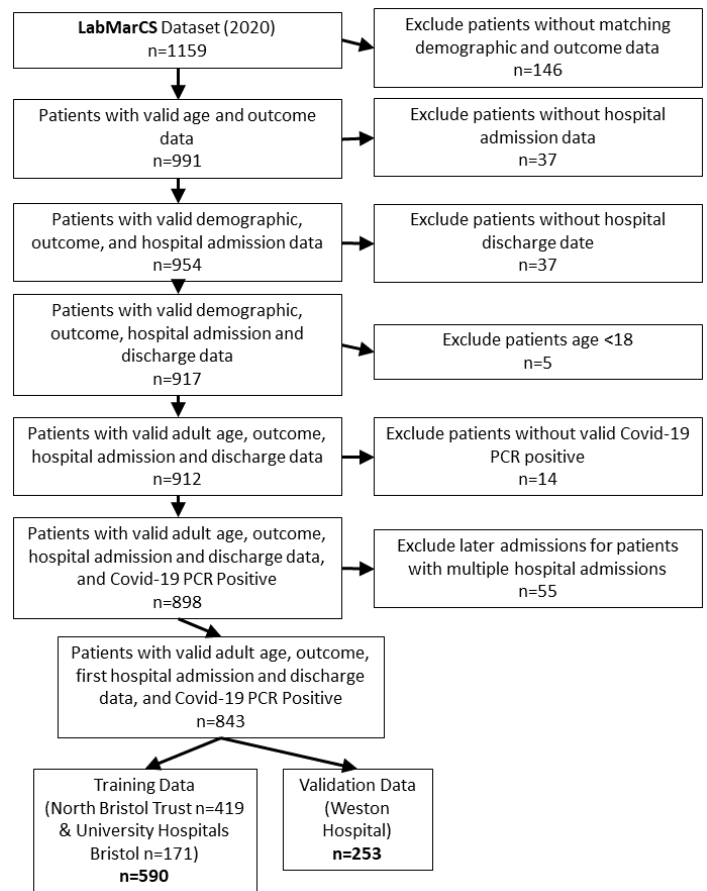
**LabMarCS** Dataset (2020)
n=1159

Exclude patients without matching demographic and outcome data
n=146

Patients with valid age and outcome data
n=991

Exclude patients without hospital admission data
n=37

Patients with valid demographic, outcome, and hospital admission data
n=954

Exclude patients without hospital discharge date
n=37

Patients with valid demographic, outcome, hospital admission and discharge data
n=917

Exclude patients age <18
n=5

Patients with valid adult age, outcome, hospital admission and discharge data
n=912

Exclude patients without valid Covid-19 PCR positive
n=14

Patients with valid adult age, outcome, hospital admission and discharge data, and Covid-19 PCR Positive
n=898

Exclude later admissions for patients with multiple hospital admissions
n=55

Patients with valid adult age, outcome, first hospital admission and discharge data, and Covid-19 PCR Positive
n=843

Training Data
(North Bristol Trust n=419 & University Hospitals Bristol n=171)
**n=590**

Validation Data
(Weston Hospital)
**n=253**